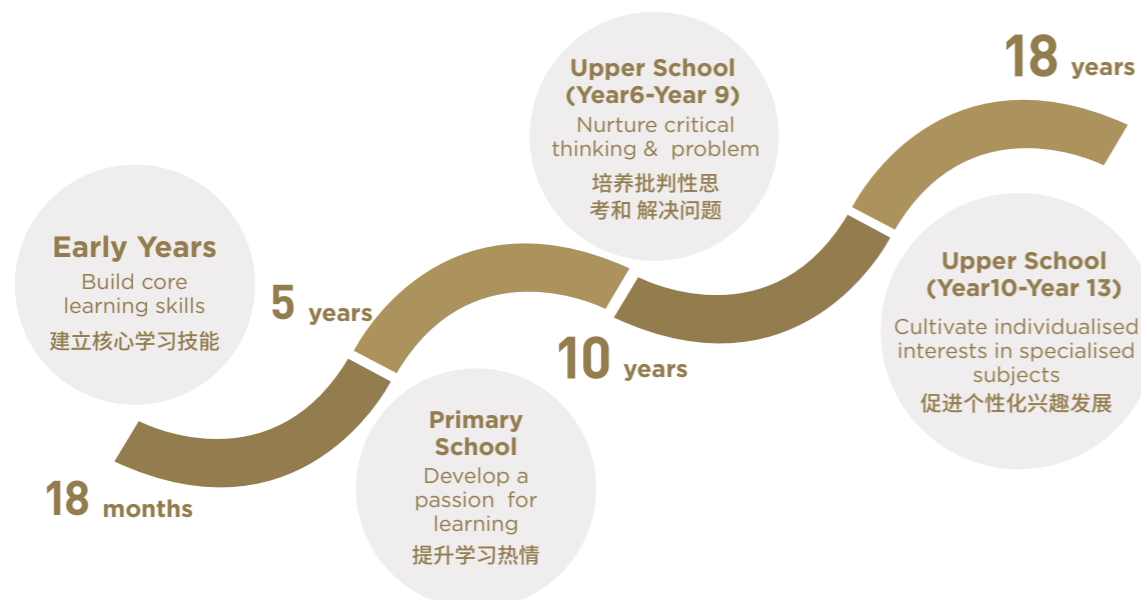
18 months

Early Years
Build core learning skills
建立核心学习技能

5 years

Primary School
Develop a passion for learning
提升学习热情

10 years

Upper School (Year6-Year 9)
Nurture critical thinking & problem
培养批判性思考和 解决问题

18 years

Upper School (Year10-Year 13)
Cultivate individualised interests in specialised subjects
促进个性化兴趣发展